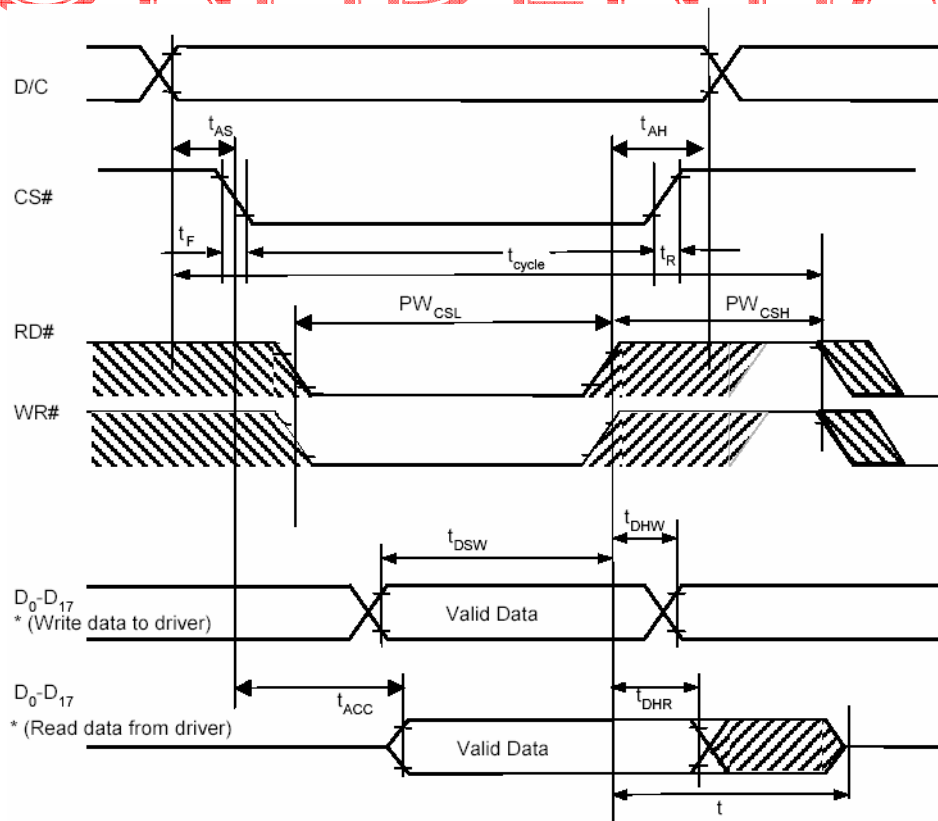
D/C

$t_{AS}$

$t_{AH}$

CS#

$t_F$

$t_{cycle}$

$t_R$

$PW_{CSL}$

$PW_{CSH}$

RD#

WR#

$t_{DSW}$

$t_{DHW}$

$D_0$-$D_{17}$
* (Write data to driver)

Valid Data

$D_0$-$D_{17}$
* (Read data from driver)

$t_{ACC}$

$t_{DHR}$

Valid Data

t